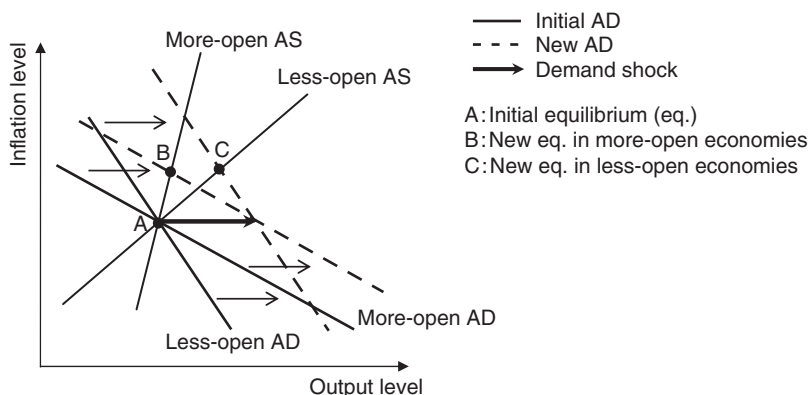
Initial AD
New AD
Demand shock

A: Initial equilibrium (eq.)
B: New eq. in more-open economies
C: New eq. in less-open economies

Inflation level
More-open AS
Less-open AS
B
C
A
More-open AD
Less-open AD
Output level